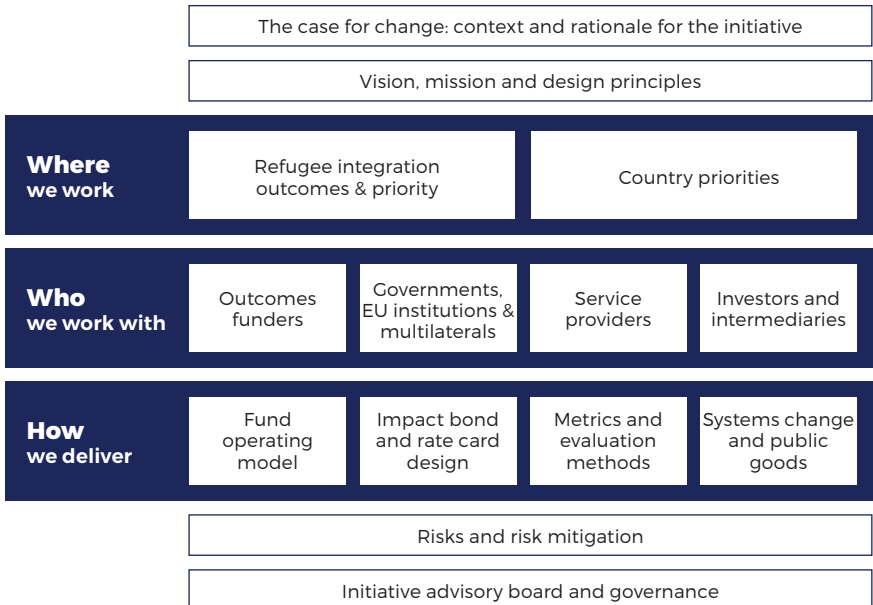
The case for change: context and rationale for the initiative

Vision, mission and design principles

Where we work

Refugee integration outcomes & priority

Country priorities

Who we work with

Outcomes funders

Governments, EU institutions & multilaterals

Service providers

Investors and intermediaries

How we deliver

Fund operating model

Impact bond and rate card design

Metrics and evaluation methods

Systems change and public goods

Risks and risk mitigation

Initiative advisory board and governance